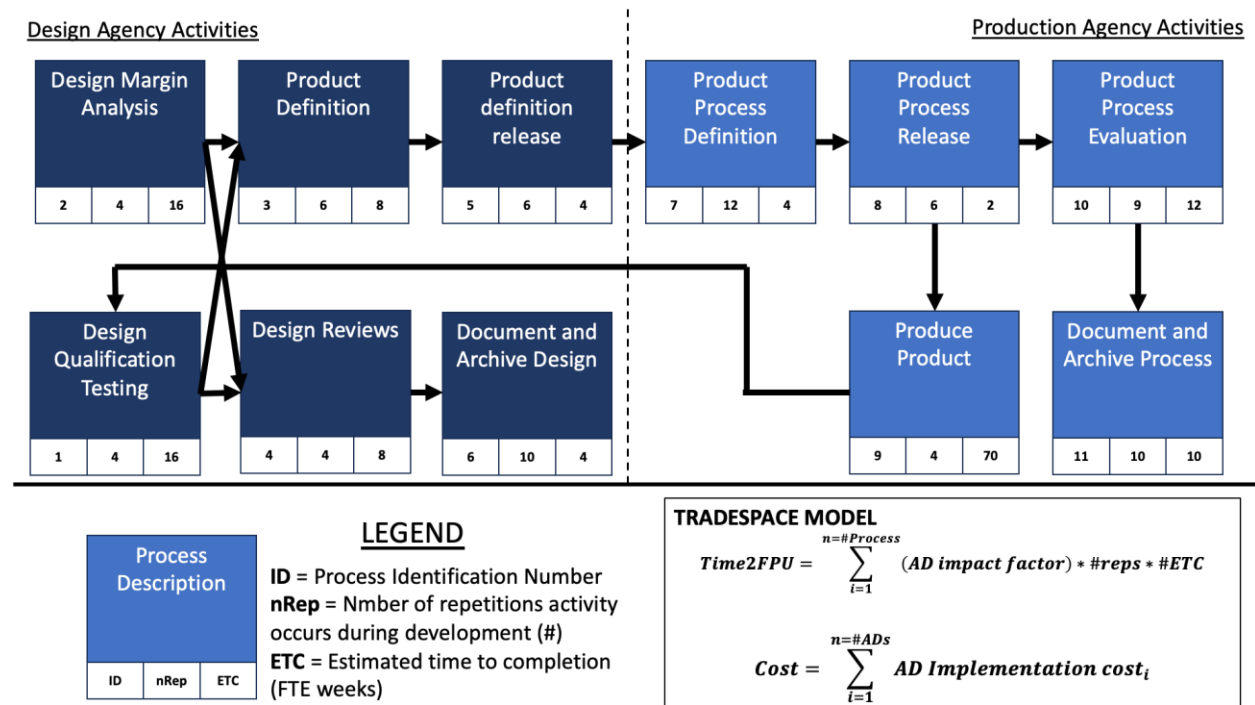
Design Agency Activities

Production Agency Activities

Design Margin Analysis

| 2 | 4 | 16 |
|---|---|---|

Product Definition

| 3 | 6 | 8 |
|---|---|---|

Product definition release

| 5 | 6 | 4 |
|---|---|---|

Product Process Definition

| 7 | 12 | 4 |
|---|---|---|

Product Process Release

| 8 | 6 | 2 |
|---|---|---|

Product Process Evaluation

| 10 | 9 | 12 |
|---|---|---|

Design Qualification Testing

| 1 | 4 | 16 |
|---|---|---|

Design Reviews

| 4 | 4 | 8 |
|---|---|---|

Document and Archive Design

| 6 | 10 | 4 |
|---|---|---|

Produce Product

| 9 | 4 | 70 |
|---|---|---|

Document and Archive Process

| 11 | 10 | 10 |
|---|---|---|

Process Description

| ID | nRep | ETC |
|---|---|---|

LEGEND

**ID** = Process Identification Number
**nRep** = Nmber of repetitions activity occurs during development (#)
**ETC** = Estimated time to completion (FTE weeks)

TRADESPACE MODEL

$Time2FPU = \sum_{i=1}^{n=\#Process} (AD\ impact\ factor) * \#reps * \#ETC$

$Cost = \sum_{i=1}^{n=\#ADs} AD\ Implementation\ cost_i$